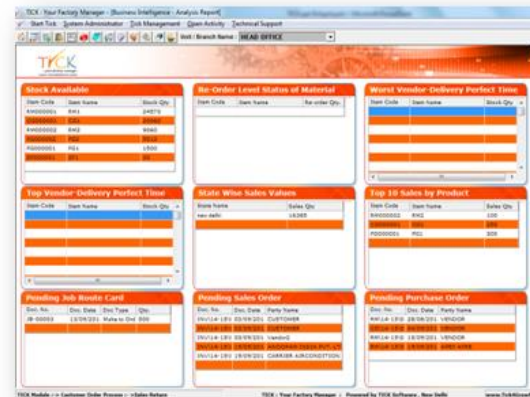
TICK - Your Factory Manager - [Business Intelligence - Analysis Report]

Start Tick System Administrator Tick Management Open Activity Technical Support

Unit / Branch Name : HEAD OFFICE

TICK

Stock Available

| Item Code | Item Name | Stock Qty |
|---|---|---|
| RM000001 | RM1 | 24870 |
| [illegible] | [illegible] | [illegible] |
| RM000002 | RM2 | 9060 |
| FG000002 | FG2 | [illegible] |
| FG000001 | FG1 | 1500 |
| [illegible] | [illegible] | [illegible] |

Re-Order Level Status of Material

| Item Code | Item Name | Re-order Qty |
|---|---|---|

Worst Vendor Delivery Perfect Time

| Item Code | Item Name | Stock Qty |
|---|---|---|

Top Vendor Delivery Perfect Time

| Item Code | Item Name | Stock Qty |
|---|---|---|

State Wise Sales Values

| State Name | Sales Qty |
|---|---|
| new delhi | 16365 |

Top 10 Sales by Product

| Item Code | Item Name | Sales Qty |
|---|---|---|
| RM000002 | RM2 | 100 |
| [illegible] | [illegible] | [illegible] |
| FG000001 | FG1 | 500 |

Pending Job Route Card

| Doc. No. | Doc. Date | Doc Type | Qty. |
|---|---|---|---|
| JB-00003 | 13/09/201 | Make to Ord | 500 |

Pending Sales Order

| Doc. No. | Doc. Date | Party Name |
|---|---|---|
| INV/14-15/ | 03/09/201 | CUSTOMER |
| INV/14-15/ | 03/09/201 | CUSTOMER |
| INV/14-15/ | 03/09/201 | Vendor2 |
| INV/14-15/ | 19/09/201 | ANODHAN INDIA PVT. LT |
| INV/14-15/ | 19/09/201 | CARRIER AIRCONDITION |

Pending Purchase Order

| Doc. No. | Doc. Date | Party Name |
|---|---|---|
| RM/14-15/ | 28/08/201 | VENDOR |
| RM/14-15/ | 04/09/201 | VENDOR |
| RM/14-15/ | 18/09/201 | VENDOR |
| RM/14-15/ | 19/09/201 | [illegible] |

TICK Module > > Customer Order Process > > Sales Return    TICK - Your Factory Manager - Powered by TICK Software, New Delhi    www.TickWorld.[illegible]